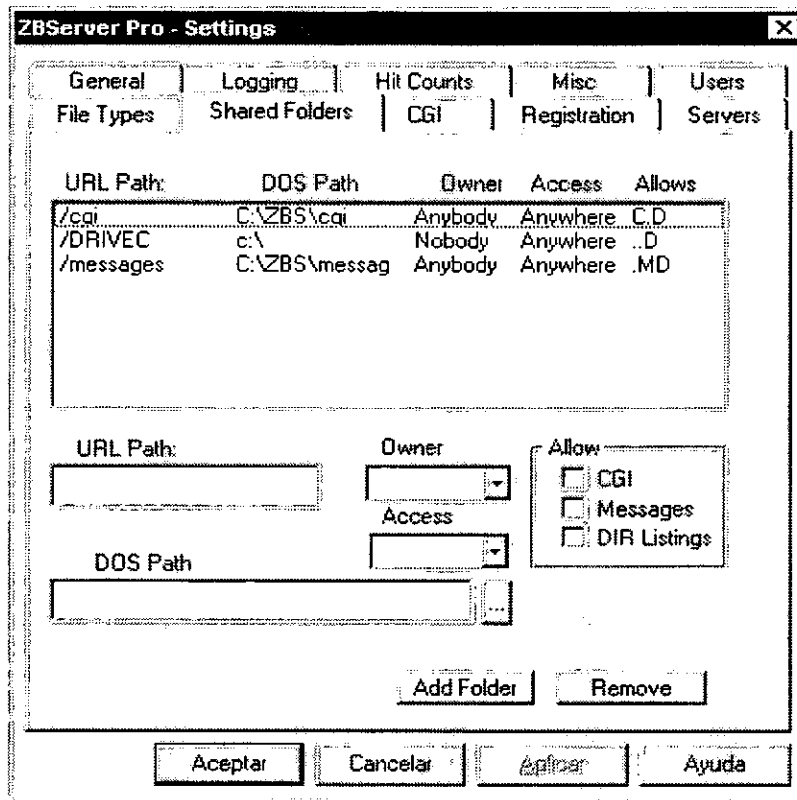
ZBServer Pro - Settings

General | Logging | Hit Counts | Misc | Users
File Types | Shared Folders | CGI | Registration | Servers

| URL Path: | DOS Path | Owner | Access | Allows |
|---|---|---|---|---|
| /cgi | C:\ZBS\cgi | Anybody | Anywhere | C.D |
| /DRIVEC | c:\ | Nobody | Anywhere | ..D |
| /messages | C:\ZBS\messag | Anybody | Anywhere | .MD |

URL Path:

Owner

Access

DOS Path

...

Allow
CGI
Messages
DIR Listings

Add Folder
Remove

Aceptar
Cancelar
Aplicar
Ayuda